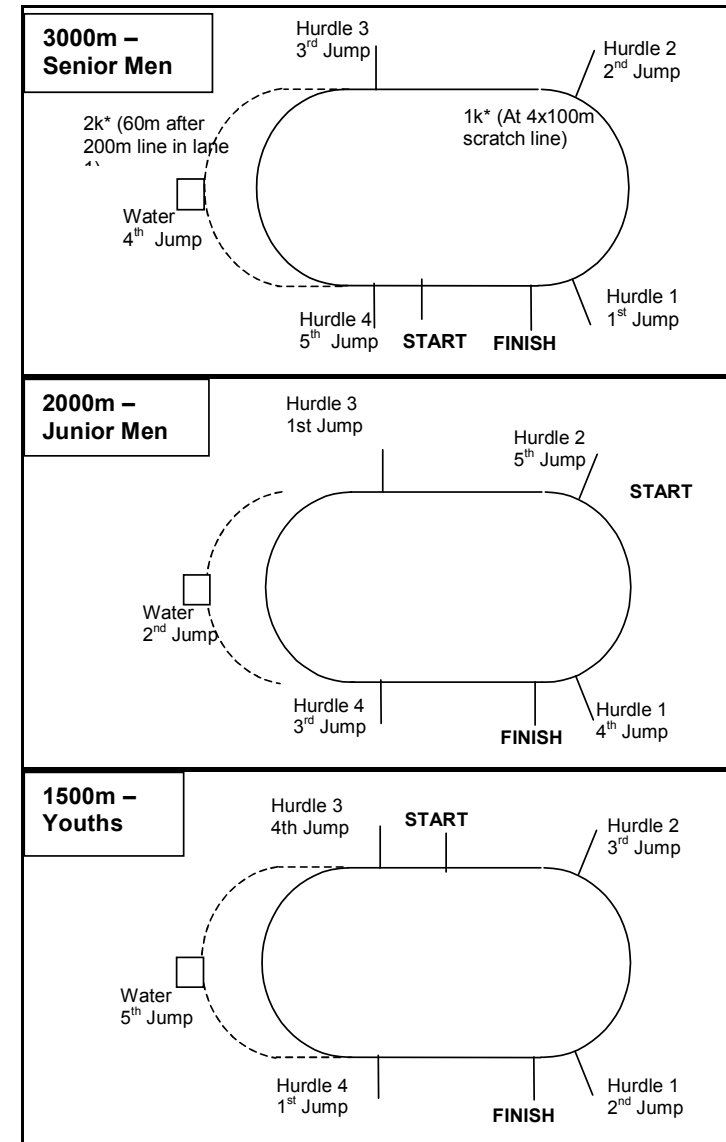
3000m – Senior Men

Hurdle 3
3$^{rd}$ Jump

Hurdle 2
2$^{nd}$ Jump

2k* (60m after 200m line in lane 1)

1k* (At 4x100m scratch line)

Water
4$^{th}$ Jump

Hurdle 4
5$^{th}$ Jump

START

FINISH

Hurdle 1
1$^{st}$ Jump

2000m – Junior Men

Hurdle 3
1st Jump

Hurdle 2
5$^{th}$ Jump

START

Water
2$^{nd}$ Jump

Hurdle 4
3$^{rd}$ Jump

FINISH

Hurdle 1
4$^{th}$ Jump

1500m – Youths

Hurdle 3
4th Jump

START

Hurdle 2
3$^{rd}$ Jump

Water
5$^{th}$ Jump

Hurdle 4
1$^{st}$ Jump

FINISH

Hurdle 1
2$^{nd}$ Jump